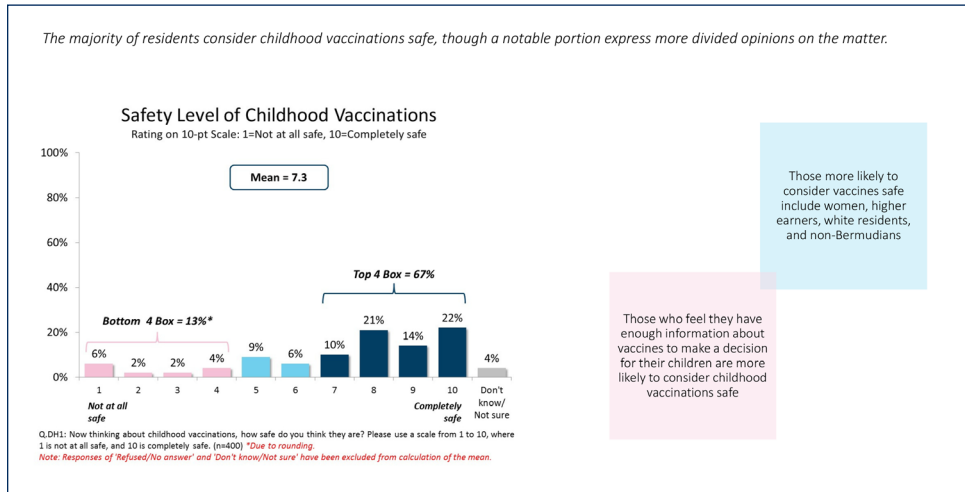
The majority of residents consider childhood vaccinations safe, though a notable portion express more divided opinions on the matter.

Safety Level of Childhood Vaccinations
Rating on 10-pt Scale: 1=Not at all safe, 10=Completely safe

Mean = 7.3

100%
80%
60%
40%
20%
0%

Top 4 Box = 67%

Bottom 4 Box = 13%*

6%
2%
2%
4%
9%
6%
10%
21%
14%
22%
4%

1
2
3
4
5
6
7
8
9
10
Don't know/ Not sure

Not at all safe

Completely safe

Those more likely to consider vaccines safe include women, higher earners, white residents, and non-Bermudians

Those who feel they have enough information about vaccines to make a decision for their children are more likely to consider childhood vaccinations safe

Q.DH1: Now thinking about childhood vaccinations, how safe do you think they are? Please use a scale from 1 to 10, where 1 is not at all safe, and 10 is completely safe. (n=400) *Due to rounding.
Note: Responses of 'Refused/No answer' and 'Don't know/Not sure' have been excluded from calculation of the mean.